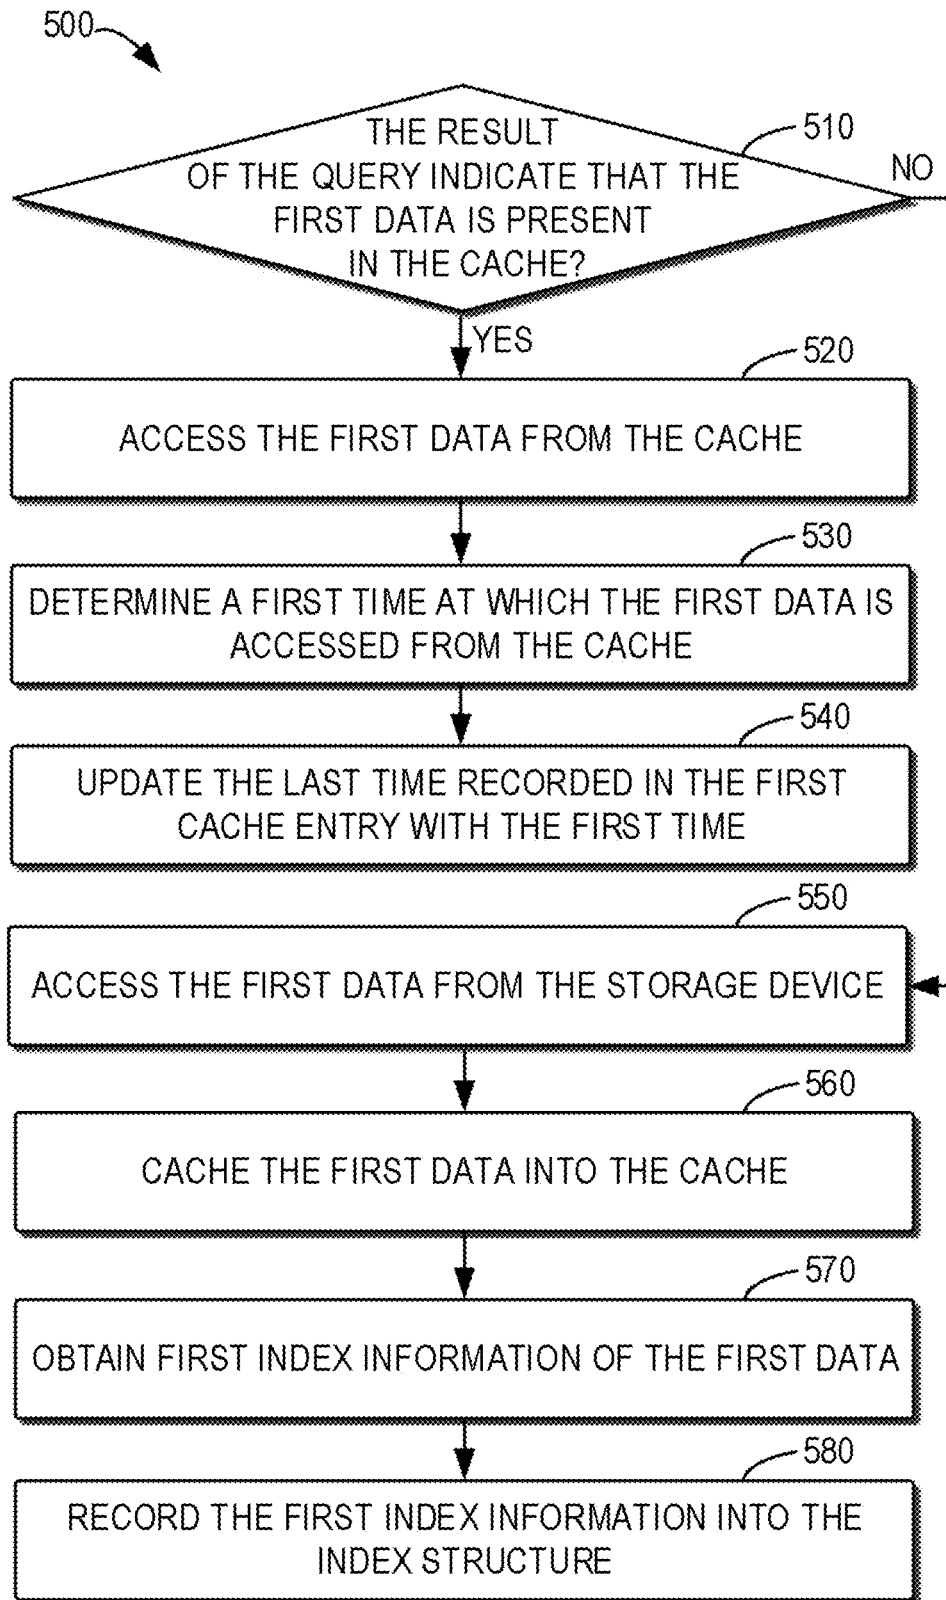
500

THE RESULT OF THE QUERY INDICATE THAT THE FIRST DATA IS PRESENT IN THE CACHE?

510

NO

YES

520

ACCESS THE FIRST DATA FROM THE CACHE

530

DETERMINE A FIRST TIME AT WHICH THE FIRST DATA IS ACCESSED FROM THE CACHE

540

UPDATE THE LAST TIME RECORDED IN THE FIRST CACHE ENTRY WITH THE FIRST TIME

550

ACCESS THE FIRST DATA FROM THE STORAGE DEVICE

560

CACHE THE FIRST DATA INTO THE CACHE

570

OBTAIN FIRST INDEX INFORMATION OF THE FIRST DATA

580

RECORD THE FIRST INDEX INFORMATION INTO THE INDEX STRUCTURE